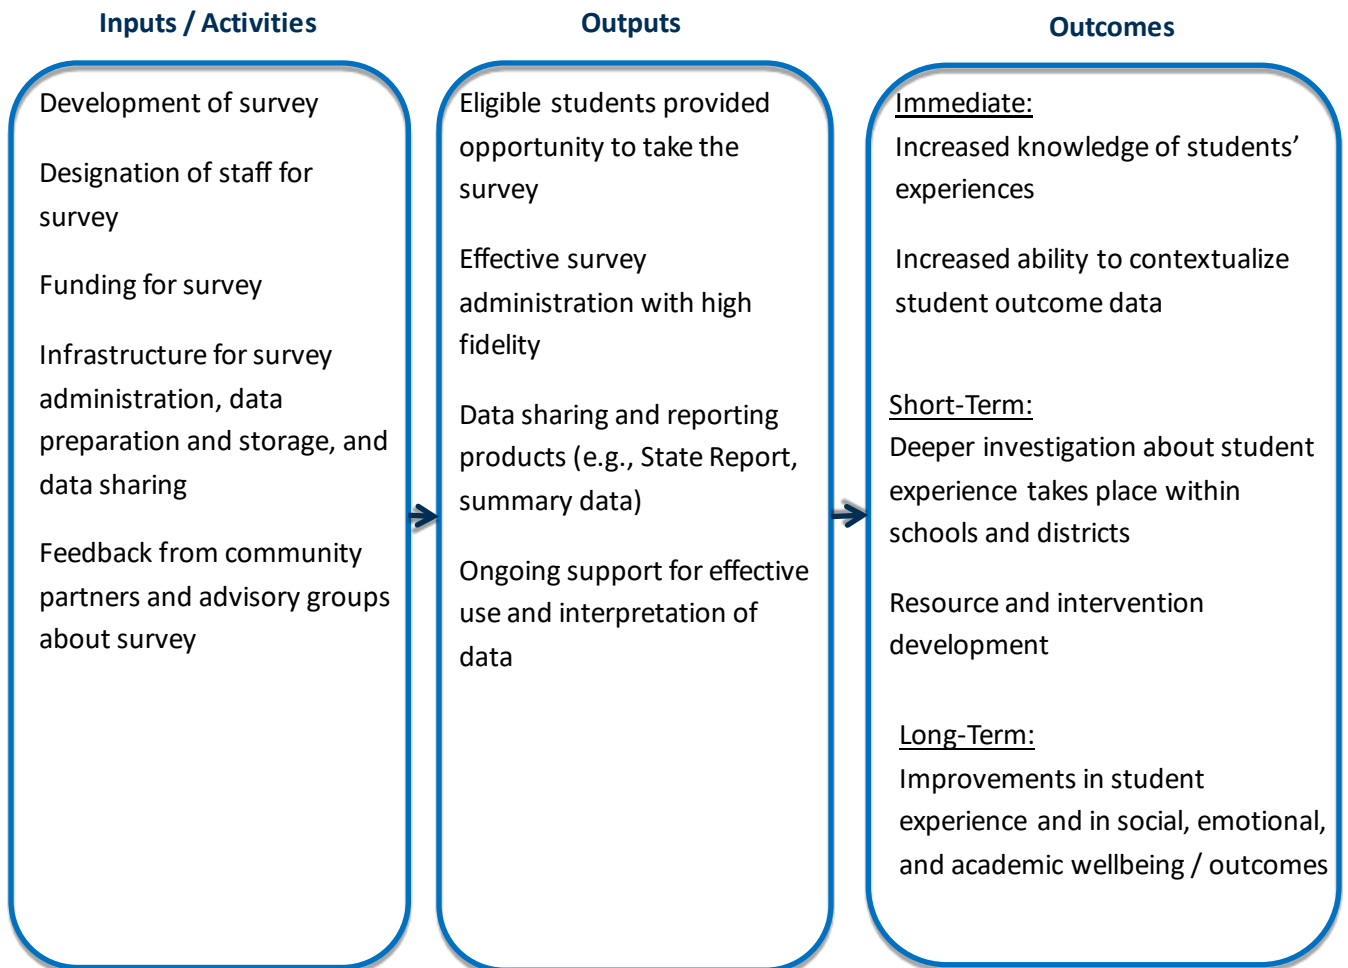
Inputs / Activities

Development of survey

Designation of staff for survey

Funding for survey

Infrastructure for survey administration, data preparation and storage, and data sharing

Feedback from community partners and advisory groups about survey

Outputs

Eligible students provided opportunity to take the survey

Effective survey administration with high fidelity

Data sharing and reporting products (e.g., State Report, summary data)

Ongoing support for effective use and interpretation of data

Outcomes

Immediate:
Increased knowledge of students' experiences

Increased ability to contextualize student outcome data

Short-Term:
Deeper investigation about student experience takes place within schools and districts

Resource and intervention development

Long-Term:
Improvements in student experience and in social, emotional, and academic wellbeing / outcomes